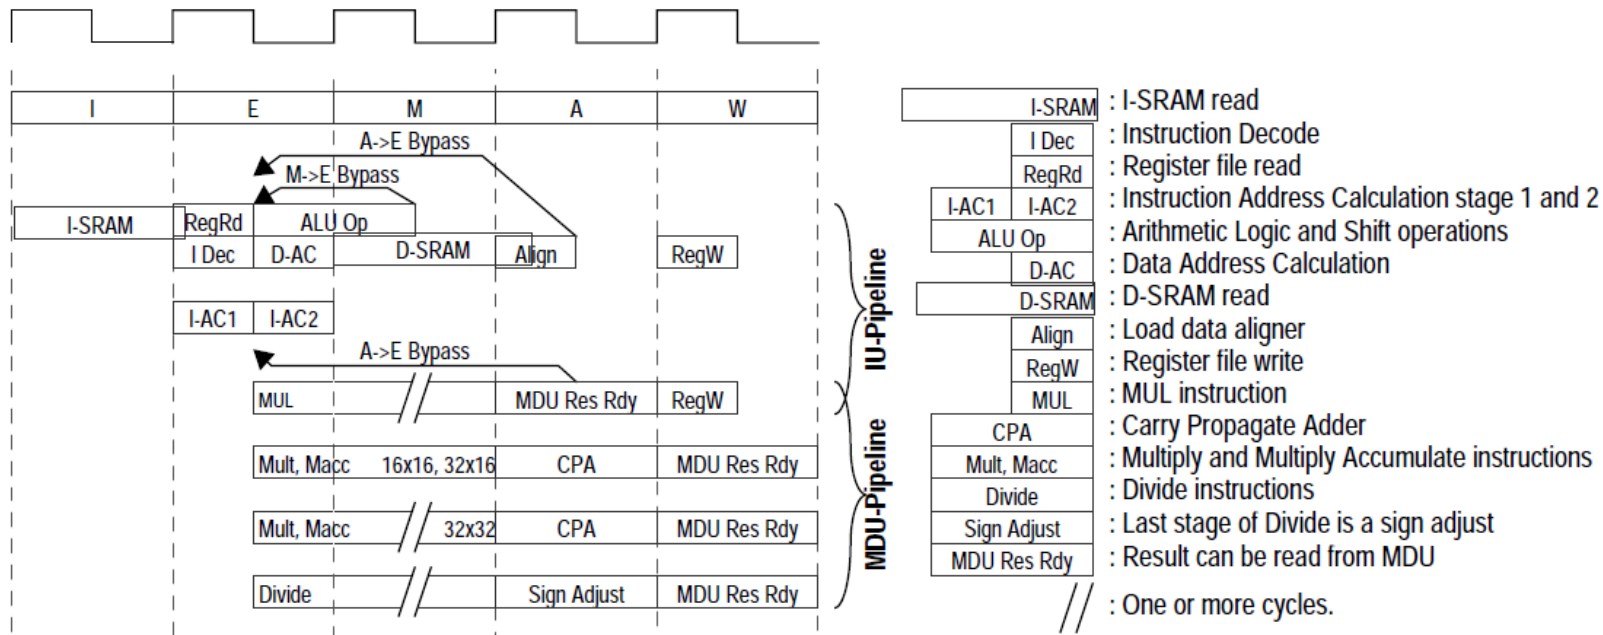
I E M A W

A->E Bypass
M->E Bypass
I-SRAM RegRd ALU Op
I Dec D-AC D-SRAM Align RegW
I-AC1 I-AC2
A->E Bypass
MUL MDU Res Rdy RegW
Mult, Macc 16x16, 32x16 CPA MDU Res Rdy
Mult, Macc 32x32 CPA MDU Res Rdy
Divide Sign Adjust MDU Res Rdy

IU-Pipeline
MDU-Pipeline

I-SRAM : I-SRAM read
I Dec : Instruction Decode
RegRd : Register file read
I-AC1 I-AC2 : Instruction Address Calculation stage 1 and 2
ALU Op : Arithmetic Logic and Shift operations
D-AC : Data Address Calculation
D-SRAM : D-SRAM read
Align : Load data aligner
RegW : Register file write
MUL : MUL instruction
CPA : Carry Propagate Adder
Mult, Macc : Multiply and Multiply Accumulate instructions
Divide : Divide instructions
Sign Adjust : Last stage of Divide is a sign adjust
MDU Res Rdy : Result can be read from MDU
// : One or more cycles.